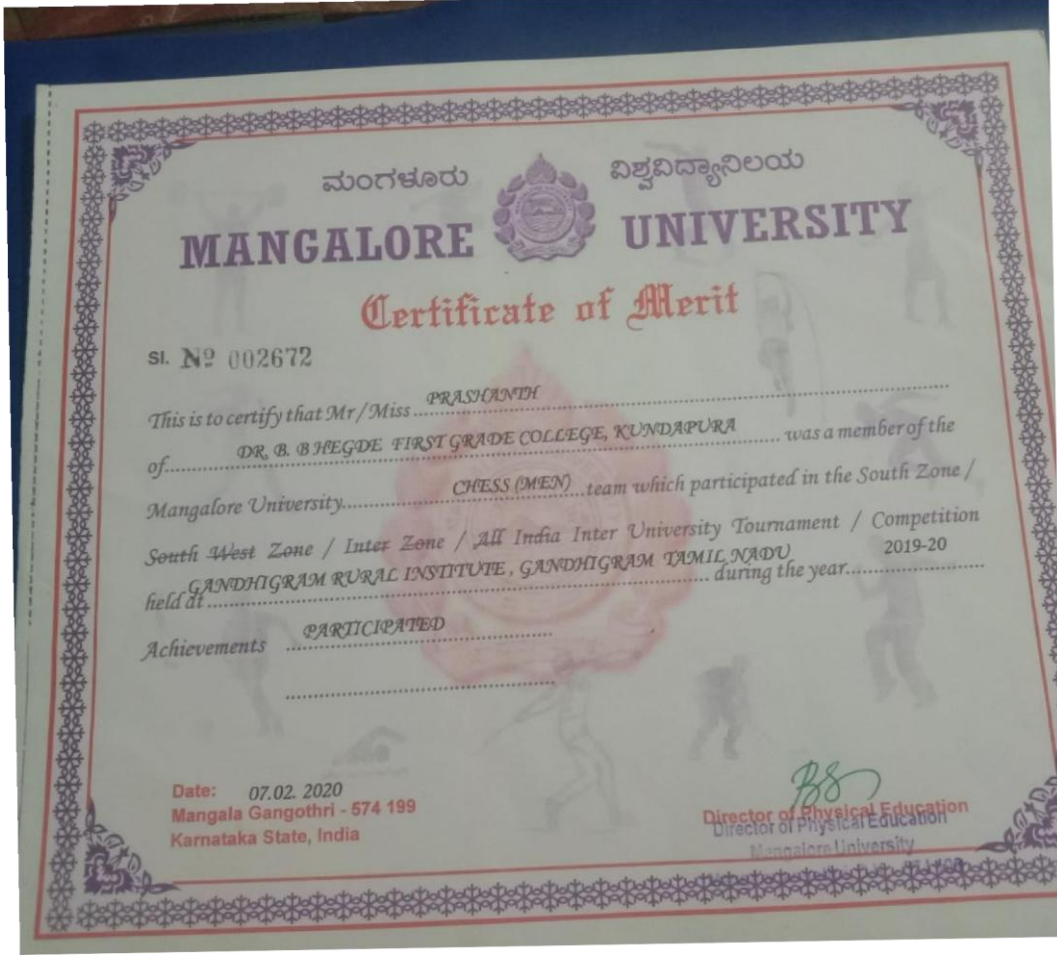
ಮಂಗಳೂರು ವಿಶ್ವವಿದ್ಯಾನಿಲಯ
MANGALORE UNIVERSITY

Certificate of Merit

Sl. № 002672

This is to certify that Mr/Miss PRASHANTH of DR. B. B HEGDE FIRST GRADE COLLEGE, KUNDAPURA was a member of the Mangalore University CHESS (MEN) team which participated in the South Zone / South West Zone / Inter Zone / All India Inter University Tournament / Competition held at GANDHIGRAM RURAL INSTITUTE, GANDHIGRAM TAMIL NADU during the year 2019-20

Achievements PARTICIPATED

Date: 07.02. 2020
Mangala Gangothri - 574 199
Karnataka State, India

Director of Physical Education
Director of Physical Education
Mangalore University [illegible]